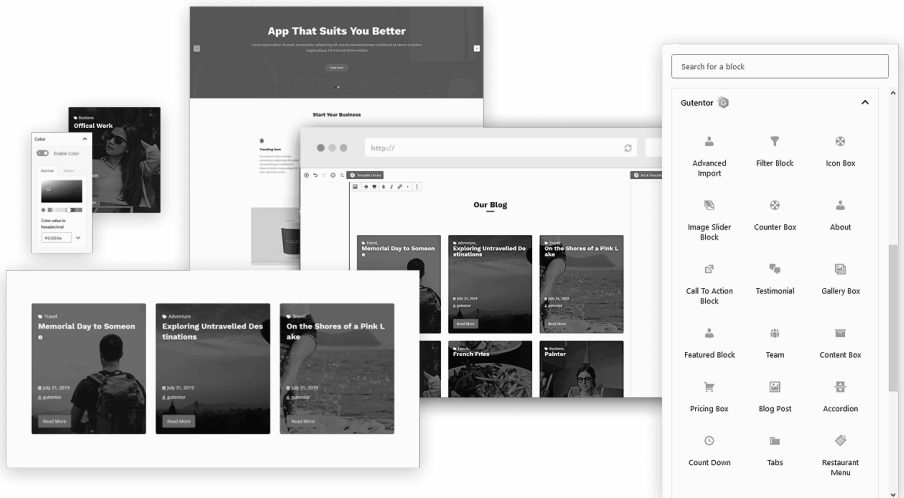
App That Suits You Better

Start Your Business

Business
Offical Work

Color
Enable Color
Normal
Color value in hexadecimal
#3333be

http://

Our Blog

Travel
Memorial Day to Someone
July 31, 2019
gutentor
Read More

Adventure
Exploring Untravelled Destinations
July 31, 2019
gutentor
Read More

Travel
On the Shores of a Pink Lake
July 31, 2019
gutentor
Read More

French Fries

Business
Painter

Search for a block

Gutentor

Advanced Import
Filter Block
Icon Box
Image Slider Block
Counter Box
About
Call To Action Block
Testimonial
Gallery Box
Featured Block
Team
Content Box
Pricing Box
Blog Post
Accordion
Count Down
Tabs
Restaurant Menu